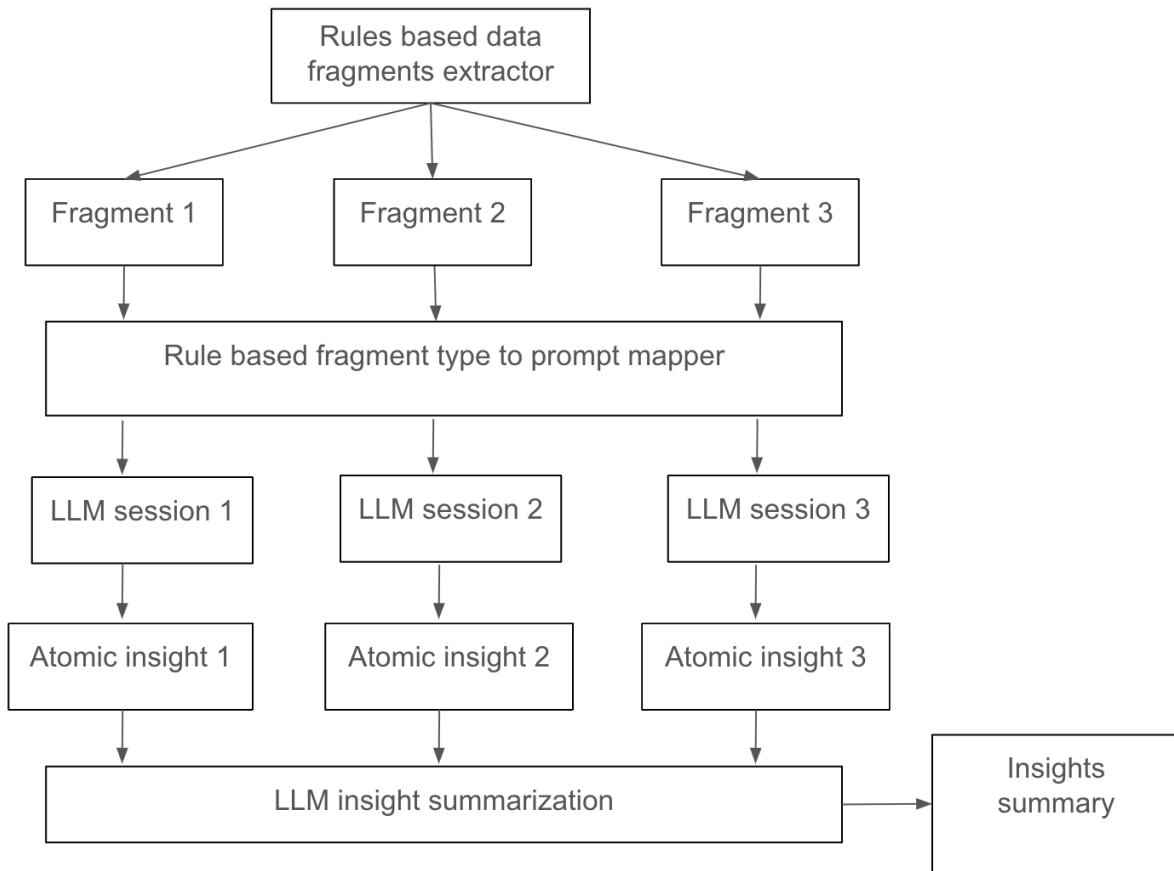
Rules based data fragments extractor

Fragment 1

Fragment 2

Fragment 3

Rule based fragment type to prompt mapper

LLM session 1

LLM session 2

LLM session 3

Atomic insight 1

Atomic insight 2

Atomic insight 3

LLM insight summarization

Insights summary